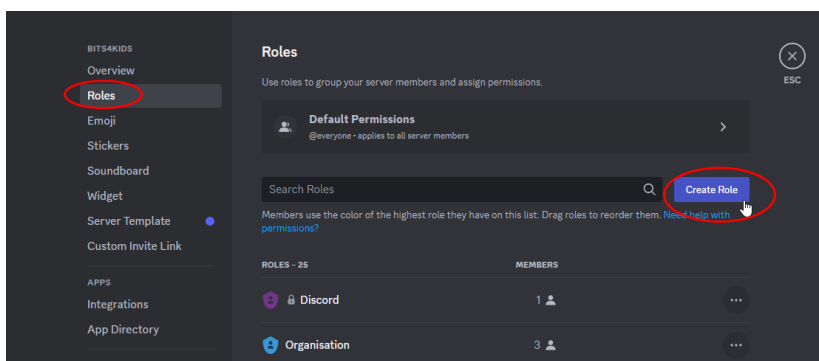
BITS4KIDS
Overview
Roles
Emoji
Stickers
Soundboard
Widget
Server Template
Custom Invite Link

APPS
Integrations
App Directory

Roles

Use roles to group your server members and assign permissions.

Default Permissions
@everyone • applies to all server members

Search Roles

Create Role

Members use the color of the highest role they have on this list. Drag roles to reorder them. Need help with permissions?

| ROLES – 25 | MEMBERS |
|---|---|
| Discord | 1 |
| Organisation | 3 |

ESC